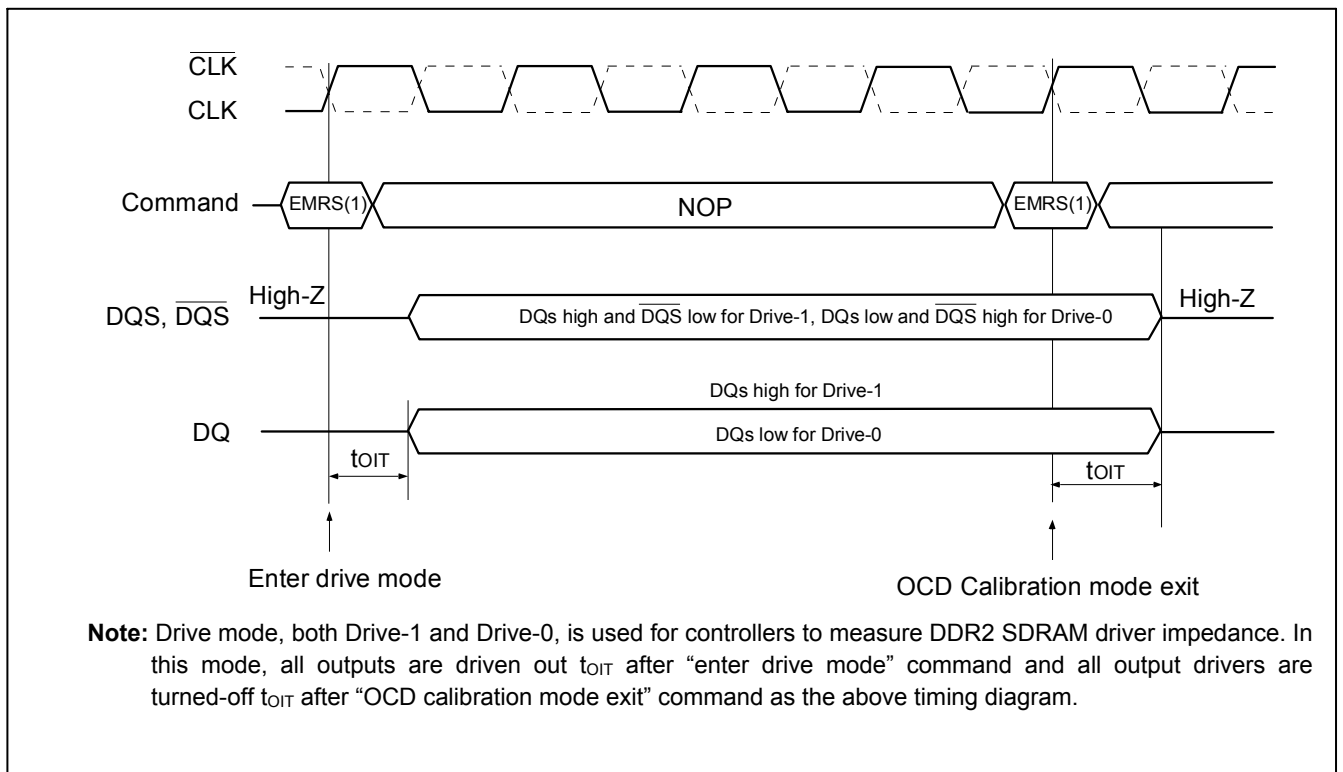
$\overline{CLK}$
CLK

Command
EMRS(1)
NOP
EMRS(1)

DQS, $\overline{DQS}$
High-Z
DQs high and $\overline{DQS}$ low for Drive-1, DQs low and $\overline{DQS}$ high for Drive-0
High-Z

DQ
DQs high for Drive-1
DQs low for Drive-0

$t_{OIT}$
$t_{OIT}$

Enter drive mode

OCD Calibration mode exit

**Note:** Drive mode, both Drive-1 and Drive-0, is used for controllers to measure DDR2 SDRAM driver impedance. In this mode, all outputs are driven out $t_{OIT}$ after “enter drive mode” command and all output drivers are turned-off $t_{OIT}$ after “OCD calibration mode exit” command as the above timing diagram.